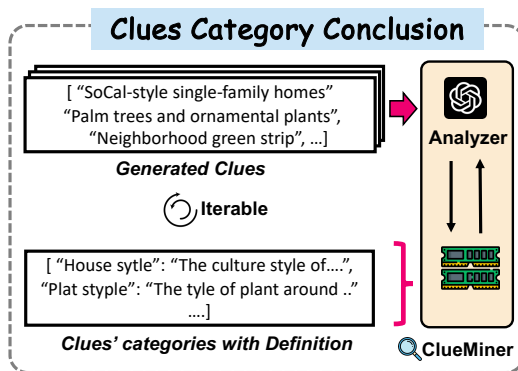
Clues Category Conclusion

[ "SoCal-style single-family homes" "Palm trees and ornamental plants", "Neighborhood green strip", ...]

Generated Clues

Iterable

[ "House sytle": "The culture style of....", "Plat styple": "The tyle of plant around .." ....]

Clues' categories with Definition

Analyzer

ClueMiner